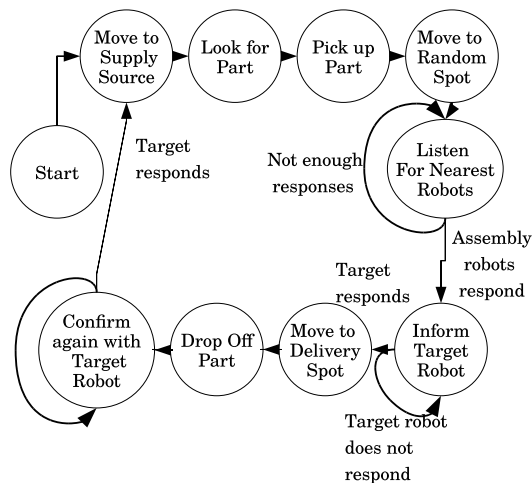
Start

Move to Supply Source

Look for Part

Pick up Part

Move to Random Spot

Listen For Nearest Robots

Not enough responses

Assembly robots respond

Inform Target Robot

Target robot does not respond

Target responds

Move to Delivery Spot

Drop Off Part

Confirm again with Target Robot

Target responds